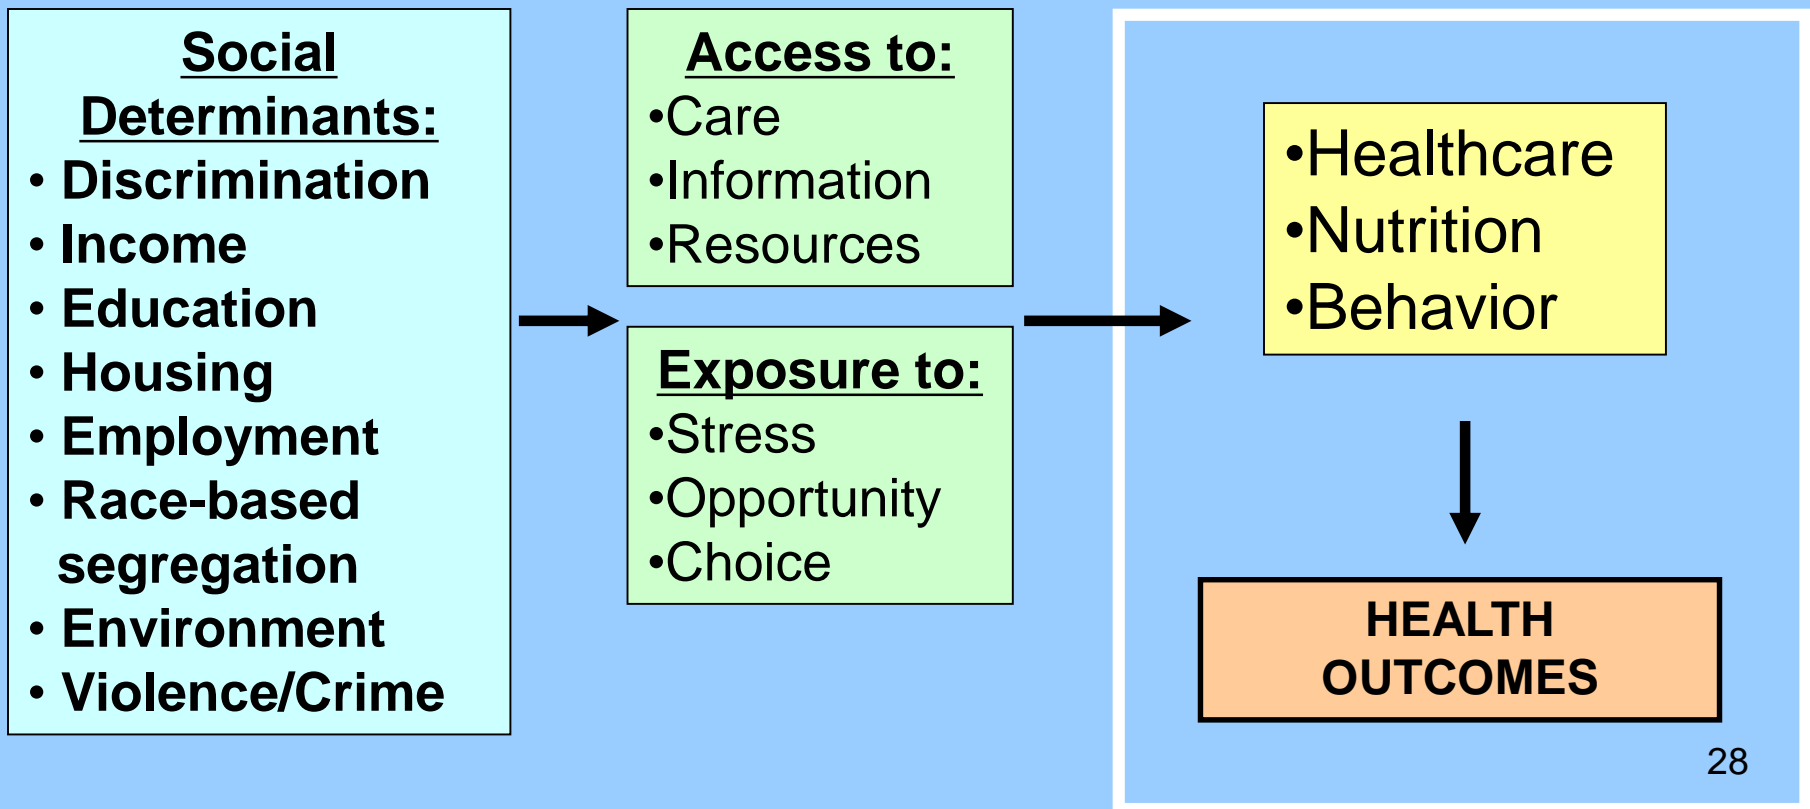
Social Determinants:
• Discrimination
• Income
• Education
• Housing
• Employment
• Race-based segregation
• Environment
• Violence/Crime

Access to:
•Care
•Information
•Resources

Exposure to:
•Stress
•Opportunity
•Choice

•Healthcare
•Nutrition
•Behavior

HEALTH OUTCOMES

28